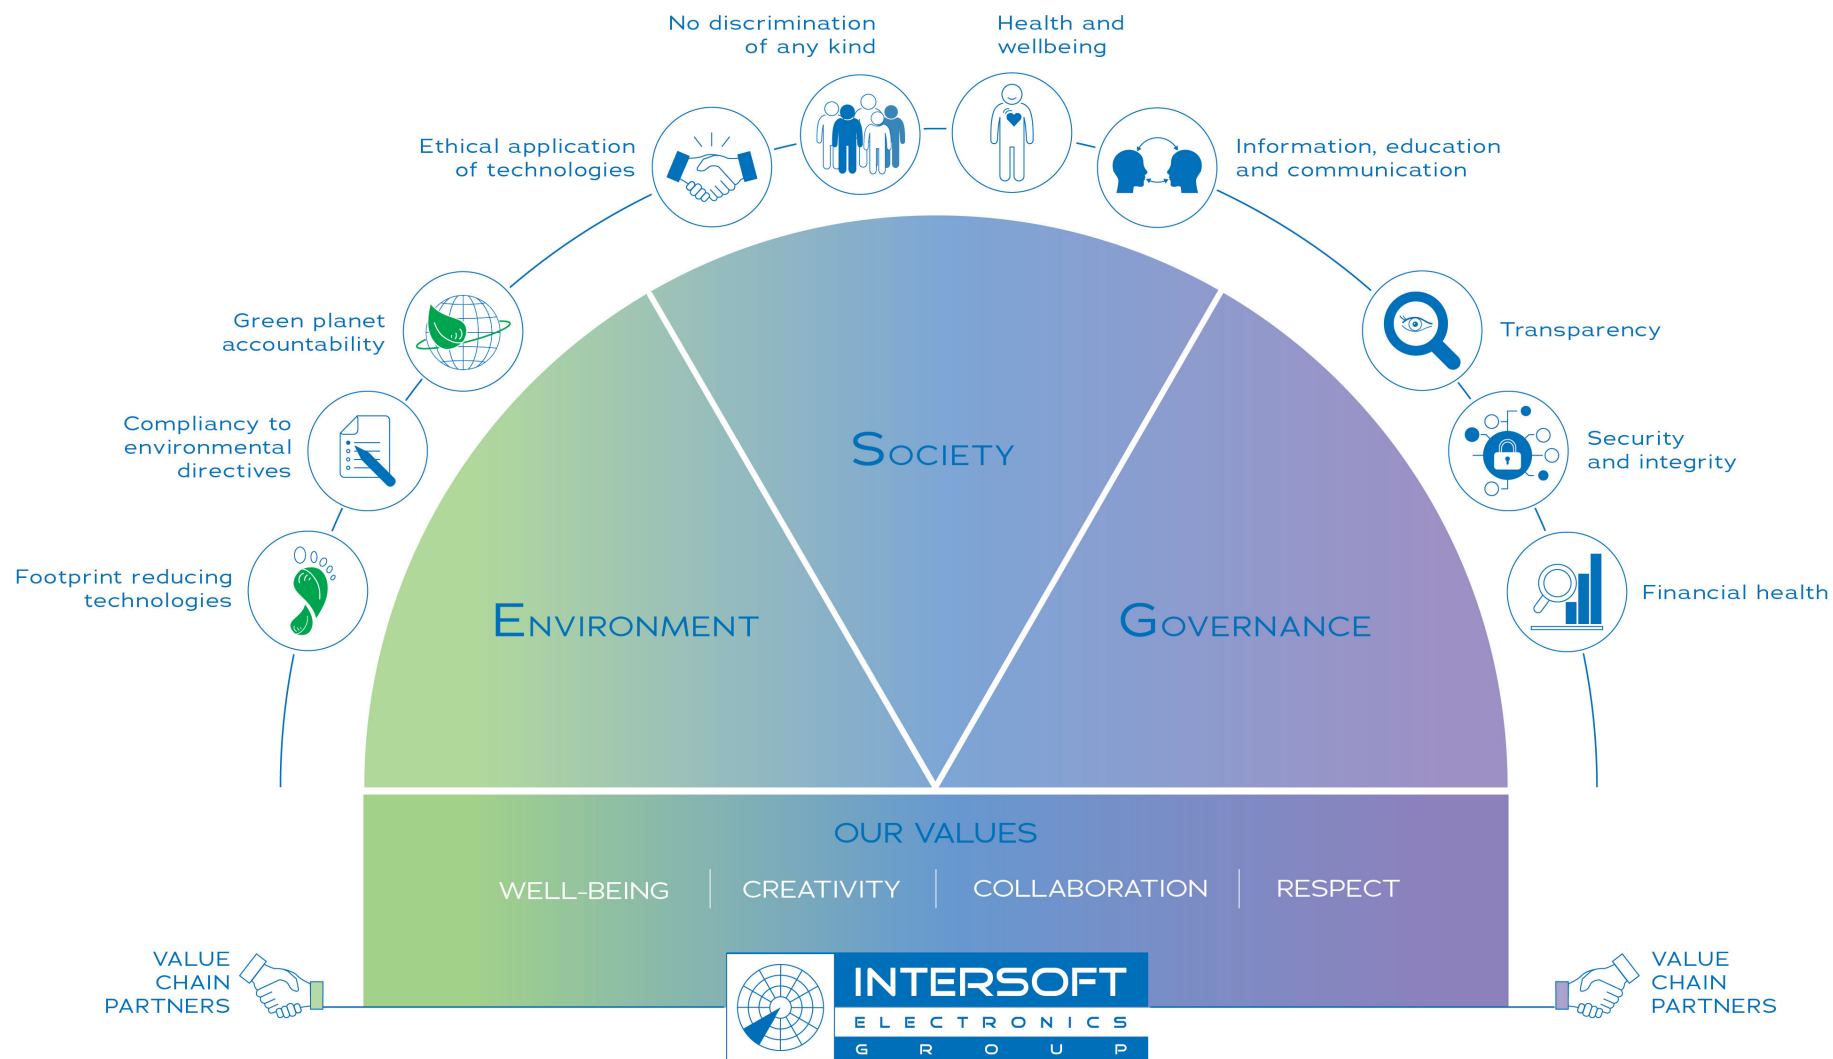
No discrimination of any kind

Health and wellbeing

Ethical application of technologies

Information, education and communication

Green planet accountability

Transparency

Compliancy to environmental directives

Security and integrity

Footprint reducing technologies

Financial health

SOCIETY

ENVIRONMENT

GOVERNANCE

OUR VALUES

WELL-BEING | CREATIVITY | COLLABORATION | RESPECT

VALUE CHAIN PARTNERS

INTERSOFT
ELECTRONICS
GROUP

VALUE CHAIN PARTNERS